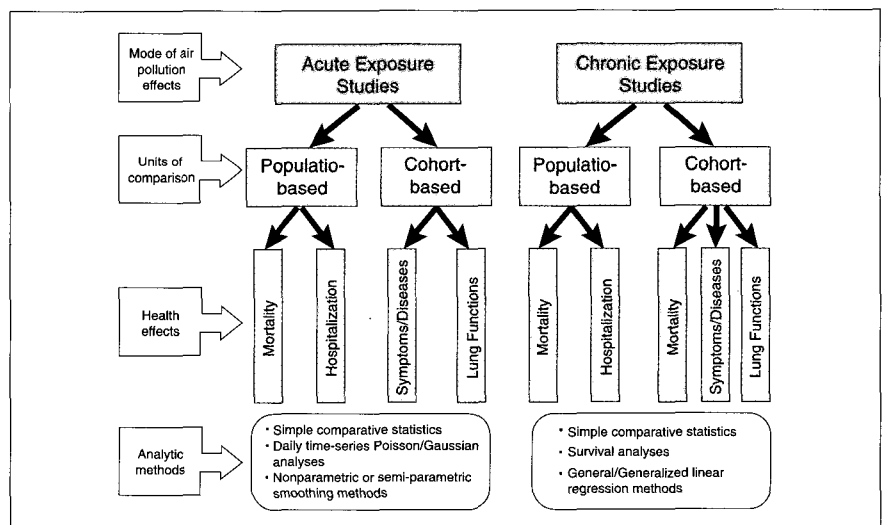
Mode of air pollution effects

Acute Exposure Studies

Chronic Exposure Studies

Units of comparison

Populatio-based

Cohort-based

Populatio-based

Cohort-based

Health effects

Mortality

Hospitalization

Symptoms/Diseases

Lung Functions

Mortality

Hospitalization

Mortality

Symptoms/Diseases

Lung Functions

Analytic methods

• Simple comparative statistics
• Daily time-series Poisson/Gaussian analyses
• Nonparametric or semi-parametric smoothing methods

• Simple comparative statistics
• Survival analyses
• General/Generalized linear regression methods